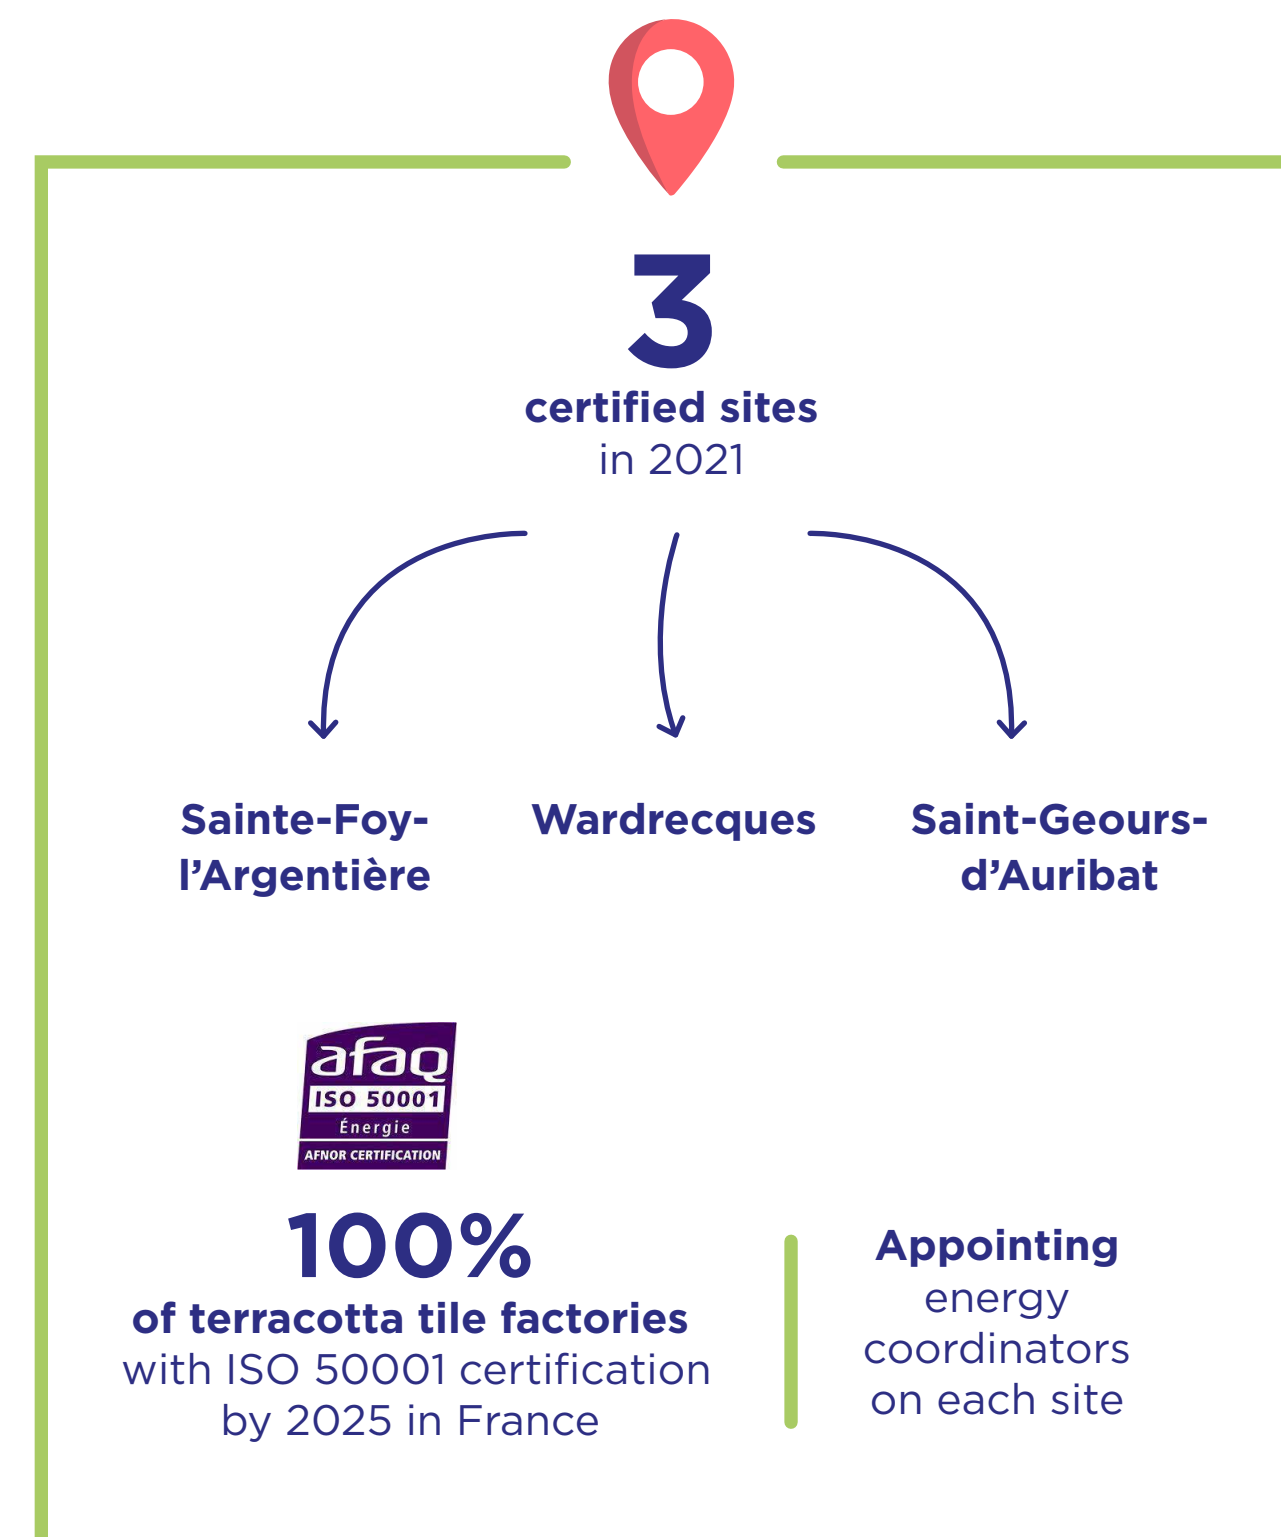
3
certified sites
in 2021

Sainte-Foy-l’Argentière

Wardrecques

Saint-Geours-d’Auribat

afaq
ISO 50001
Énergie
AFNOR CERTIFICATION

100%
of terracotta tile factories
with ISO 50001 certification
by 2025 in France

Appointing
energy
coordinators
on each site